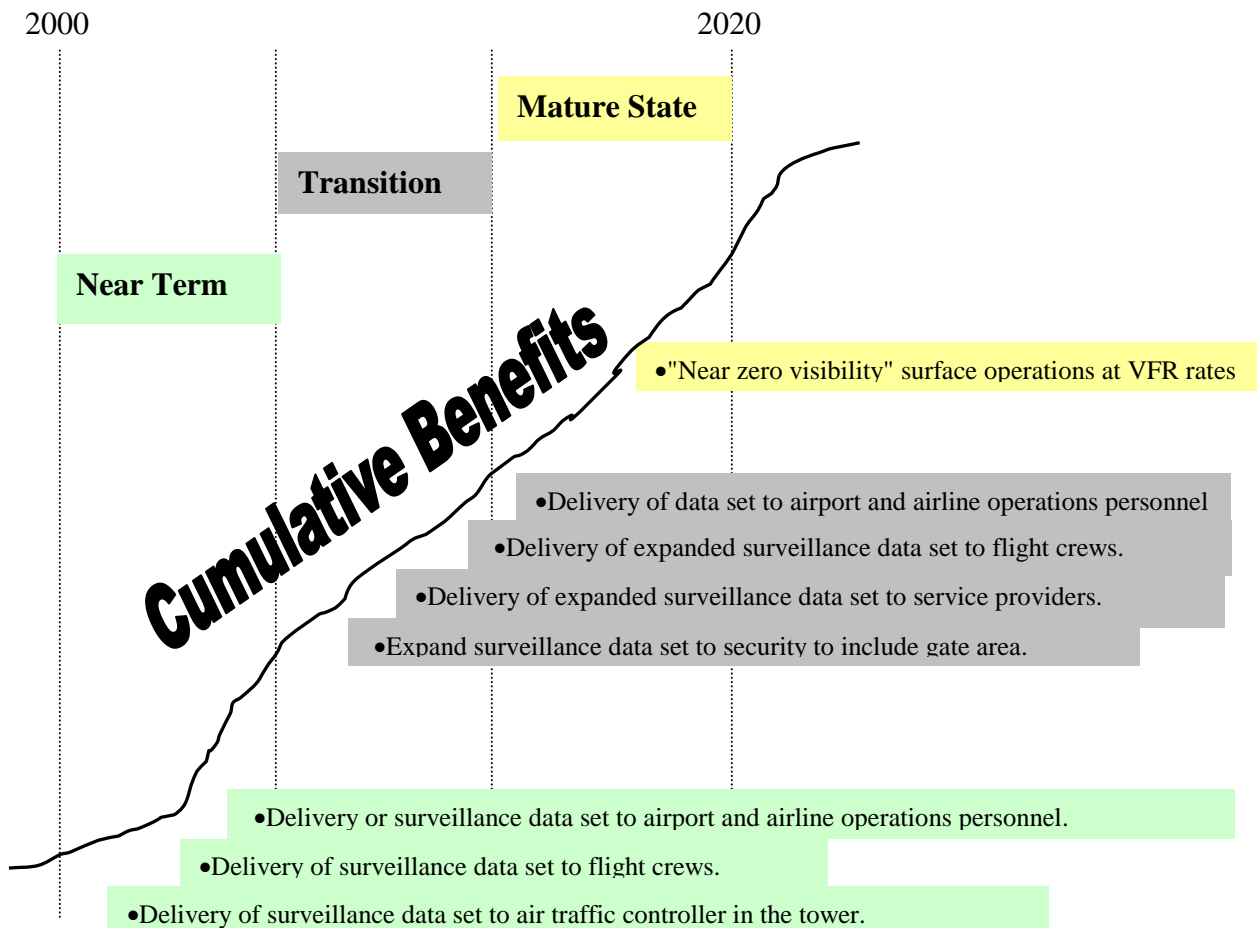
2000

2020

Mature State

Transition

Near Term

Cumulative Benefits

•"Near zero visibility" surface operations at VFR rates

•Delivery of data set to airport and airline operations personnel

•Delivery of expanded surveillance data set to flight crews.

•Delivery of expanded surveillance data set to service providers.

•Expand surveillance data set to security to include gate area.

•Delivery or surveillance data set to airport and airline operations personnel.

•Delivery of surveillance data set to flight crews.

•Delivery of surveillance data set to air traffic controller in the tower.